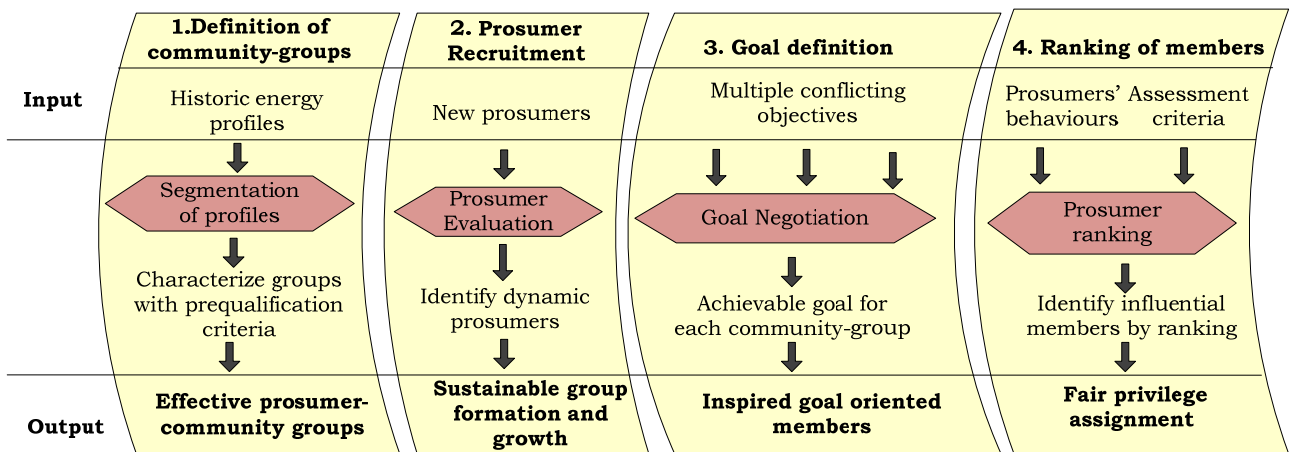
1.Definition of community-groups

2. Prosumer Recruitment

3. Goal definition

4. Ranking of members

Input

Historic energy profiles

Segmentation of profiles

Characterize groups with prequalification criteria

New prosumers

Prosumer Evaluation

Identify dynamic prosumers

Multiple conflicting objectives

Goal Negotiation

Achievable goal for each community-group

Prosumers' behaviours

Assessment criteria

Prosumer ranking

Identify influential members by ranking

Output

Effective prosumer-community groups

Sustainable group formation and growth

Inspired goal oriented members

Fair privilege assignment